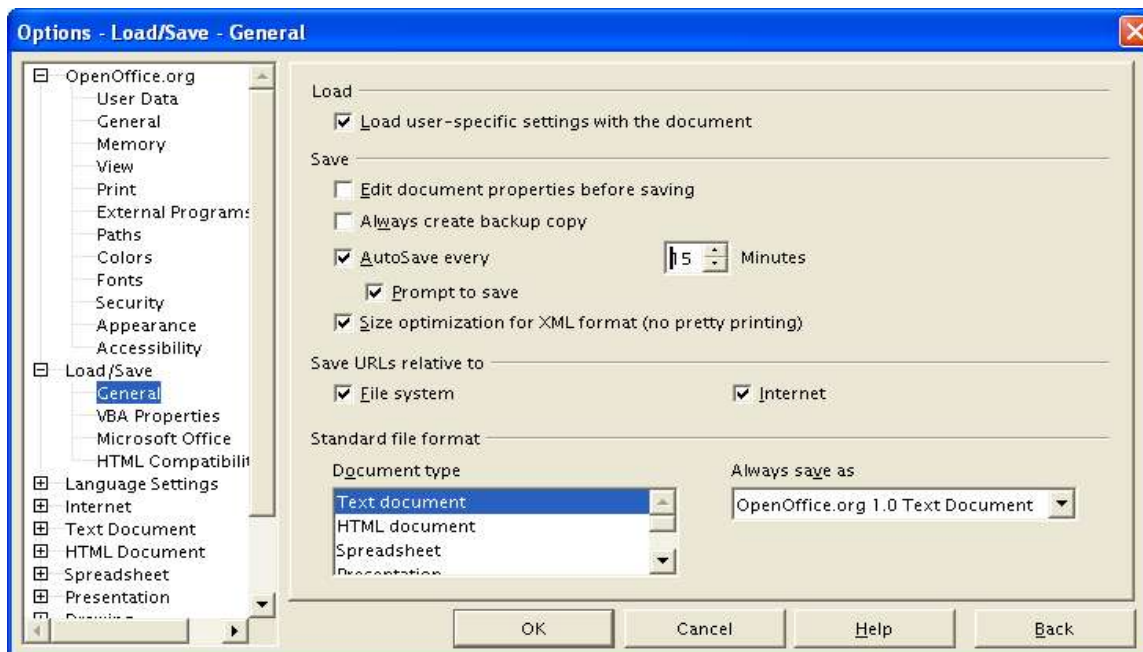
Options - Load/Save - General

OpenOffice.org
User Data
General
Memory
View
Print
External Programs
Paths
Colors
Fonts
Security
Appearance
Accessibility
Load/Save
General
VBA Properties
Microsoft Office
HTML Compatibilit
Language Settings
Internet
Text Document
HTML Document
Spreadsheet
Presentation
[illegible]

Load
Load user-specific settings with the document

Save
Edit document properties before saving
Always create backup copy
AutoSave every 15 Minutes
Prompt to save
Size optimization for XML format (no pretty printing)

Save URLs relative to
File system
Internet

Standard file format
Document type
Text document
HTML document
Spreadsheet
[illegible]

Always save as
OpenOffice.org 1.0 Text Document

OK
Cancel
Help
Back